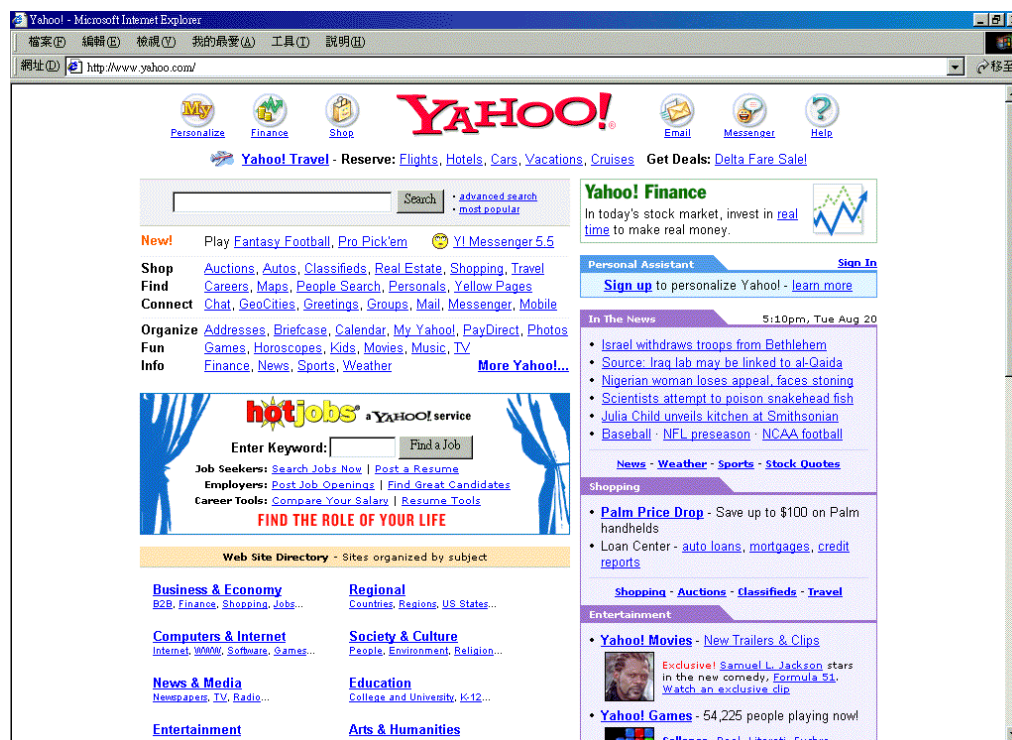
Yahoo! - Microsoft Internet Explorer

檔案(F) 編輯(E) 檢視(V) 我的最愛(A) 工具(T) 說明(H)

網址(D) http://www.yahoo.com/ 移至

Personalize Finance Shop YAHOO! Email Messenger Help

Yahoo! Travel - Reserve: Flights, Hotels, Cars, Vacations, Cruises Get Deals: Delta Fare Sale!

Search · advanced search · most popular

New! Play Fantasy Football, Pro Pick'em Y! Messenger 5.5

Shop Auctions, Autos, Classifieds, Real Estate, Shopping, Travel
Find Careers, Maps, People Search, Personals, Yellow Pages
Connect Chat, GeoCities, Greetings, Groups, Mail, Messenger, Mobile

Organize Addresses, Briefcase, Calendar, My Yahoo!, PayDirect, Photos
Fun Games, Horoscopes, Kids, Movies, Music, TV
Info Finance, News, Sports, Weather More Yahoo!...

hotjobs a YAHOO! service
Enter Keyword: Find a Job
Job Seekers: Search Jobs Now | Post a Resume
Employers: Post Job Openings | Find Great Candidates
Career Tools: Compare Your Salary | Resume Tools
FIND THE ROLE OF YOUR LIFE

Web Site Directory - Sites organized by subject

Business & Economy
B2B, Finance, Shopping, Jobs...

Regional
Countries, Regions, US States...

Computers & Internet
Internet, WWW, Software, Games...

Society & Culture
People, Environment, Religion...

News & Media
Newspapers, TV, Radio...

Education
College and University, K-12...

Entertainment

Arts & Humanities

Yahoo! Finance
In today's stock market, invest in real time to make real money.

Personal Assistant Sign In
Sign up to personalize Yahoo! - learn more

In The News 5:10pm, Tue Aug 20
• Israel withdraws troops from Bethlehem
• Source: Iraq lab may be linked to al-Qaida
• Nigerian woman loses appeal, faces stoning
• Scientists attempt to poison snakehead fish
• Julia Child unveils kitchen at Smithsonian
• Baseball · NFL preseason · NCAA football

News - Weather - Sports - Stock Quotes

Shopping
• Palm Price Drop - Save up to $100 on Palm handhelds
• Loan Center - auto loans, mortgages, credit reports

Shopping - Auctions - Classifieds - Travel

Entertainment
• Yahoo! Movies - New Trailers & Clips
Exclusive! Samuel L. Jackson stars in the new comedy, Formula 51. Watch an exclusive clip
• Yahoo! Games - 54,225 people playing now!
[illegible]